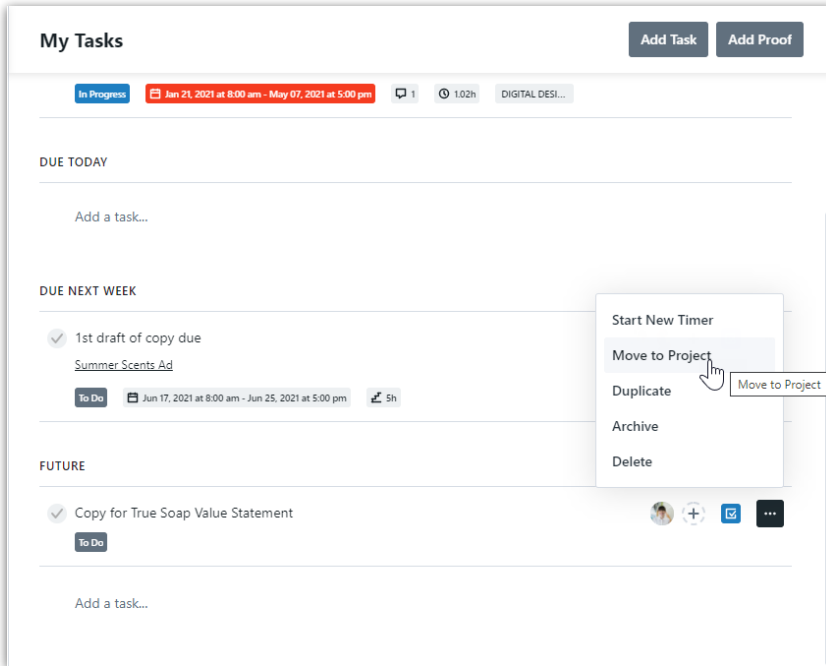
My Tasks

Add Task

Add Proof

In Progress

Jan 21, 2021 at 8:00 am - May 07, 2021 at 5:00 pm

1

1.02h

DIGITAL DESI...

DUE TODAY

Add a task...

DUE NEXT WEEK

1st draft of copy due

Summer Scents Ad

To Do

Jun 17, 2021 at 8:00 am - Jun 25, 2021 at 5:00 pm

5h

Start New Timer

Move to Project

Move to Project

Duplicate

Archive

Delete

FUTURE

Copy for True Soap Value Statement

To Do

Add a task...